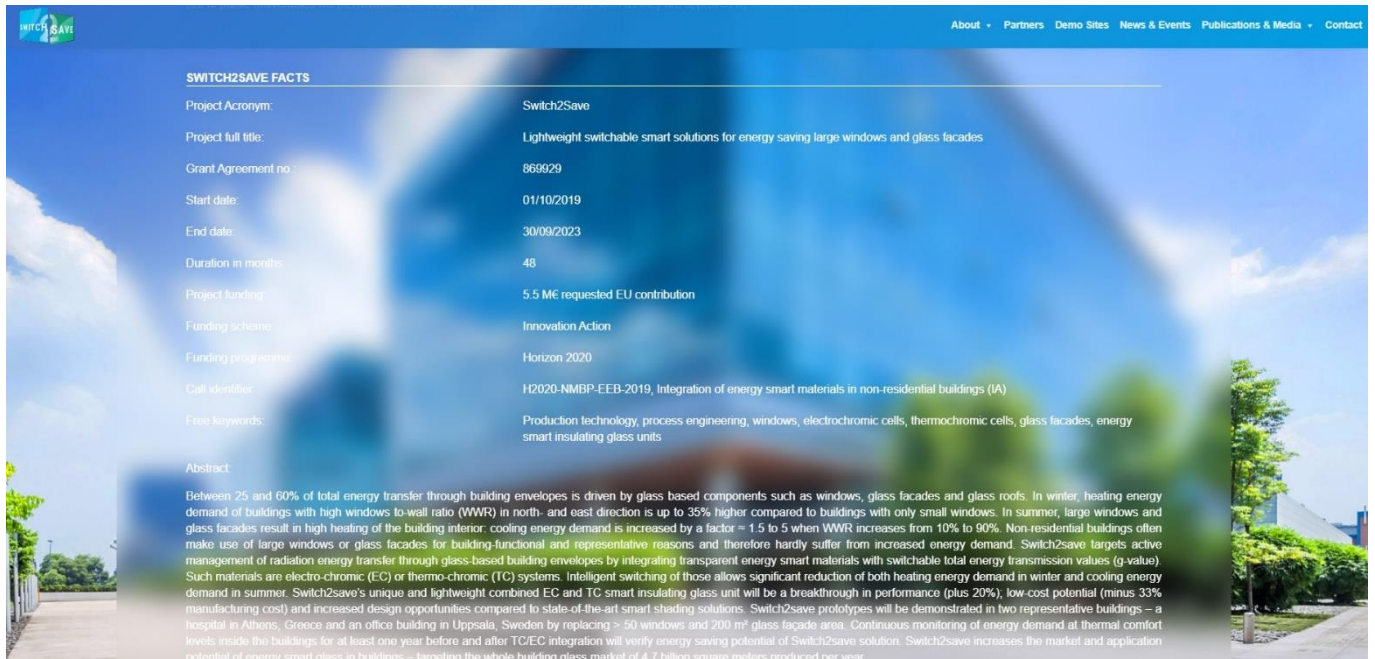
SWITCH2SAVE

About Partners Demo Sites News & Events Publications & Media Contact

SWITCH2SAVE FACTS

| | |
|---|---|
| Project Acronym: | Switch2Save |
| Project full title: | Lightweight switchable smart solutions for energy saving large windows and glass facades |
| Grant Agreement no.: | 869929 |
| Start date: | 01/10/2019 |
| End date: | 30/09/2023 |
| Duration in months: | 48 |
| Project funding: | 5.5 M€ requested EU contribution |
| Funding scheme: | Innovation Action |
| Funding programme: | Horizon 2020 |
| Call identifier: | H2020-NMBP-EEB-2019, Integration of energy smart materials in non-residential buildings (IA) |
| Free keywords: | Production technology, process engineering, windows, electrochromic cells, thermochromic cells, glass facades, energy smart insulating glass units |

Abstract:

Between 25 and 60% of total energy transfer through building envelopes is driven by glass based components such as windows, glass facades and glass roofs. In winter, heating energy demand of buildings with high windows to-wall ratio (WWR) in north- and east direction is up to 35% higher compared to buildings with only small windows. In summer, large windows and glass facades result in high heating of the building interior: cooling energy demand is increased by a factor ≈ 1.5 to 5 when WWR increases from 10% to 90%. Non-residential buildings often make use of large windows or glass facades for building-functional and representative reasons and therefore hardly suffer from increased energy demand. Switch2save targets active management of radiation energy transfer through glass-based building envelopes by integrating transparent energy smart materials with switchable total energy transmission values (g-value). Such materials are electro-chromic (EC) or thermo-chromic (TC) systems. Intelligent switching of those allows significant reduction of both heating energy demand in winter and cooling energy demand in summer. Switch2save's unique and lightweight combined EC and TC smart insulating glass unit will be a breakthrough in performance (plus 20%); low-cost potential (minus 33% manufacturing cost) and increased design opportunities compared to state-of-the-art smart shading solutions. Switch2save prototypes will be demonstrated in two representative buildings – a hospital in Athens, Greece and an office building in Uppsala, Sweden by replacing > 50 windows and 200 m² glass facade area. Continuous monitoring of energy demand at thermal comfort levels inside the buildings for at least one year before and after TC/EC integration will verify energy saving potential of Switch2save solution. Switch2save increases the market and application potential of energy smart glass in buildings – targeting the whole building glass market of 4.7 billion square meters produced per year.